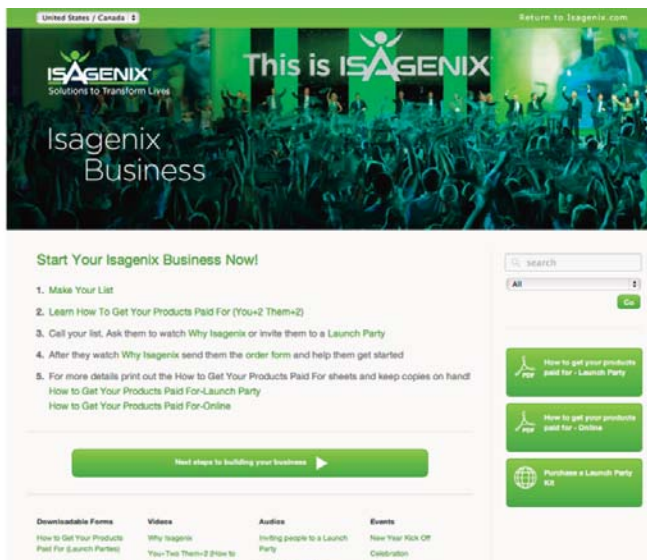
United States / Canada

Return to Isagenix.com

ISAGENIX
Solutions to Transform Lives

This is ISAGENIX

Isagenix Business

Start Your Isagenix Business Now!

1. Make Your List
2. Learn How To Get Your Products Paid For (You+2 Them+2)
3. Call your list. Ask them to watch Why Isagenix or invite them to a Launch Party
4. After they watch Why Isagenix send them the order form and help them get started
5. For more details print out the How to Get Your Products Paid For sheets and keep copies on hand!
How to Get Your Products Paid For-Launch Party
How to Get Your Products Paid For-Online

Next steps to building your business

search

All

Go

How to get your products paid for - Launch Party

How to get your products paid for - Online

Purchase a Launch Party Kit

Downloadable Forms
How to Get Your Products Paid For (Launch Parties)

Videos
Why Isagenix
You+Two Them+2 (How to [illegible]

Audios
Inviting people to a Launch Party

Events
New Year Kick Off
Celebration